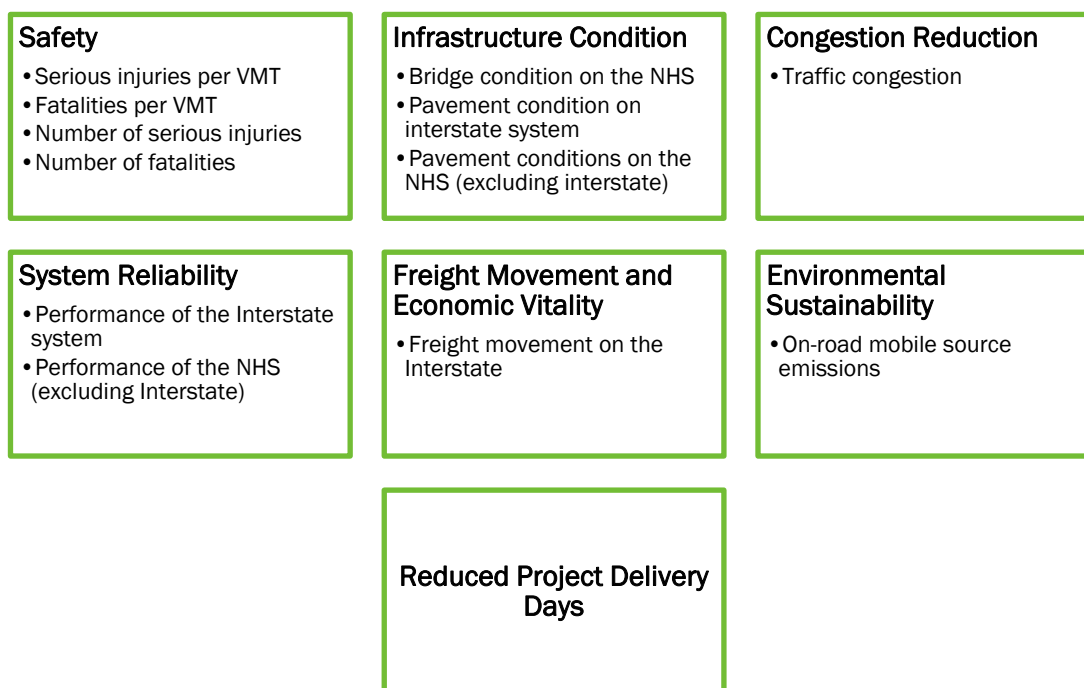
Safety

• Serious injuries per VMT
• Fatalities per VMT
• Number of serious injuries
• Number of fatalities

Infrastructure Condition

• Bridge condition on the NHS
• Pavement condition on interstate system
• Pavement conditions on the NHS (excluding interstate)

Congestion Reduction

• Traffic congestion

System Reliability

• Performance of the Interstate system
• Performance of the NHS (excluding Interstate)

Freight Movement and Economic Vitality

• Freight movement on the Interstate

Environmental Sustainability

• On-road mobile source emissions

Reduced Project Delivery Days